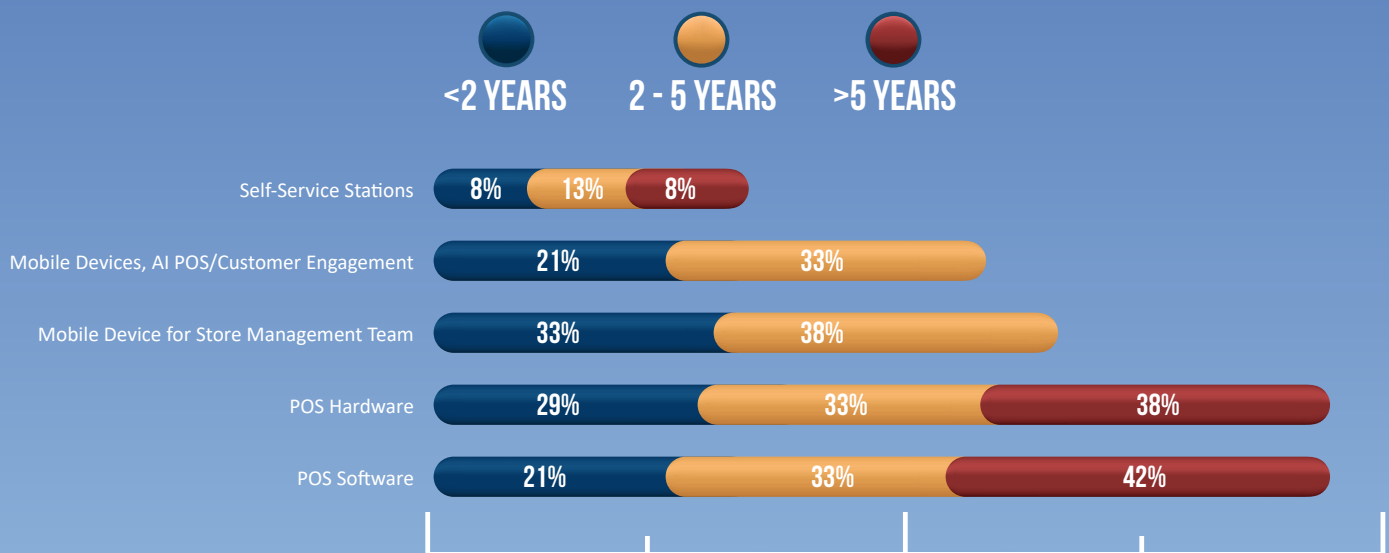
<2 YEARS
2 - 5 YEARS
>5 YEARS

| | <2 YEARS | 2 - 5 YEARS | >5 YEARS |
|---|---|---|---|
| Self-Service Stations | 8% | 13% | 8% |
| Mobile Devices, AI POS/Customer Engagement | 21% | 33% | |
| Mobile Device for Store Management Team | 33% | 38% | |
| POS Hardware | 29% | 33% | 38% |
| POS Software | 21% | 33% | 42% |